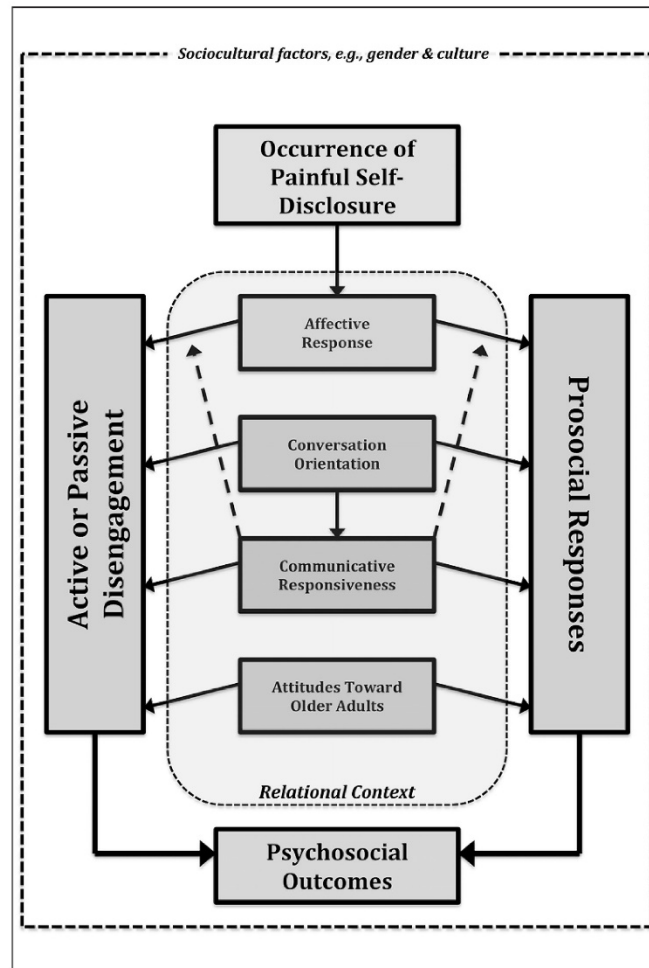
Sociocultural factors, e.g., gender & culture

Occurrence of Painful Self-Disclosure

Active or Passive Disengagement

Affective Response

Conversation Orientation

Communicative Responsiveness

Attitudes Toward Older Adults

Relational Context

Prosocial Responses

Psychosocial Outcomes